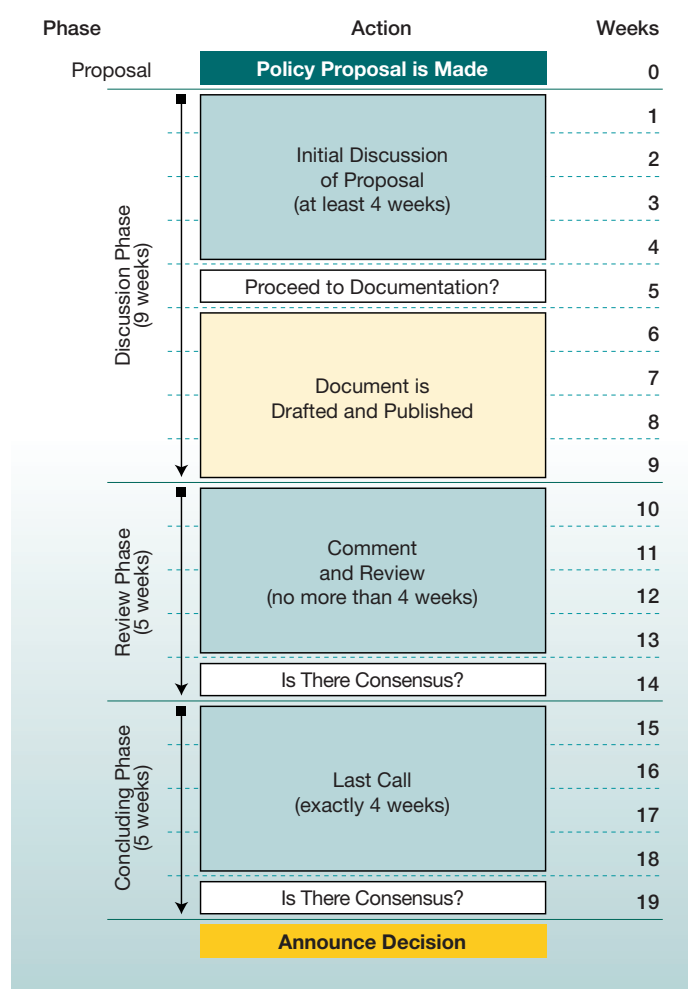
| Phase | Action | Weeks |
|---|---|---|
| Proposal | Policy Proposal is Made | 0 |
| Discussion Phase (9 weeks) | Initial Discussion of Proposal (at least 4 weeks) | 1 |
| | | 2 |
| | | 3 |
| | | 4 |
| | Proceed to Documentation? | 5 |
| | Document is Drafted and Published | 6 |
| | | 7 |
| | | 8 |
| | | 9 |
| Review Phase (5 weeks) | Comment and Review (no more than 4 weeks) | 10 |
| | | 11 |
| | | 12 |
| | | 13 |
| | Is There Consensus? | 14 |
| Concluding Phase (5 weeks) | Last Call (exactly 4 weeks) | 15 |
| | | 16 |
| | | 17 |
| | | 18 |
| | Is There Consensus? | 19 |
| | Announce Decision | |